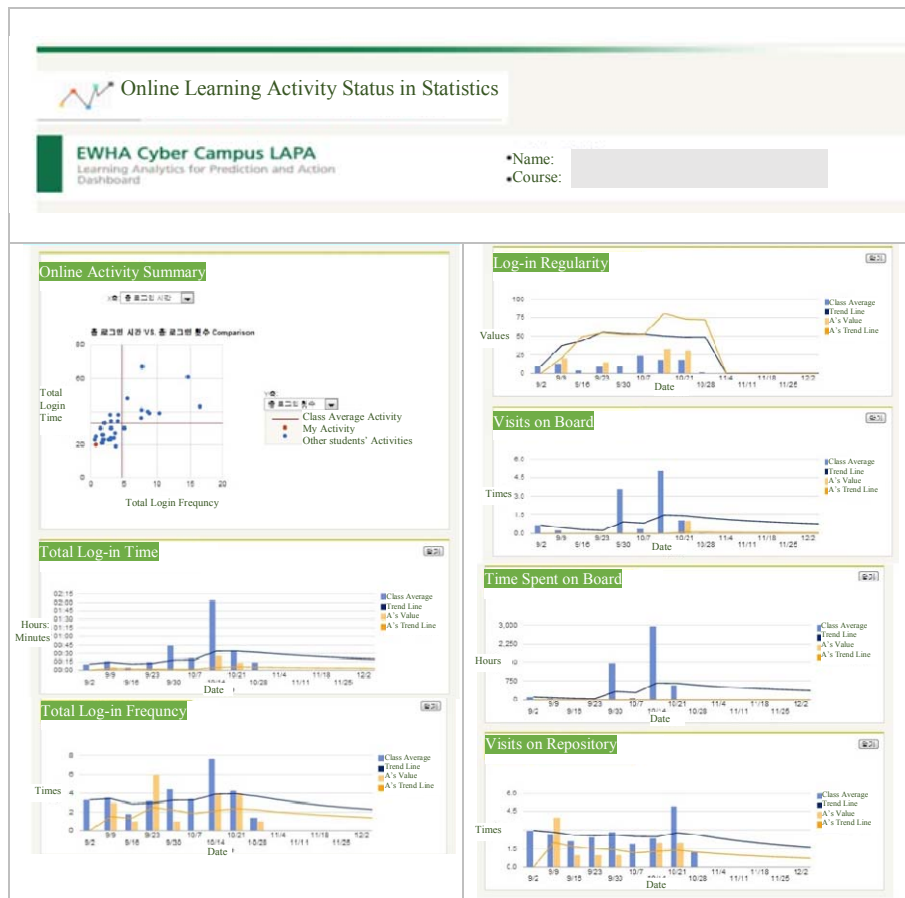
Online Learning Activity Status in Statistics

EWHA Cyber Campus LAPA
Learning Analytics for Prediction and Action Dashboard

•Name:
•Course:

Online Activity Summary

총 로그인 시간 VS. 총 로그인 횟수 Comparison

Total Login Time

80
60
40
20
0

0 5 10 15 20

Total Login Frequncy

Class Average Activity
My Activity
Other students' Activities

Log-in Regularity

Values

100
75
50
25
0

9/2 9/9 9/16 9/23 9/30 10/7 10/21 10/28 11/4 11/11 11/18 11/25 12/2

Date

Class Average
Trend Line
A's Value
A's Trend Line

Visits on Board

Times

6.0
4.5
3.0
1.5
0.0

9/2 9/9 9/16 9/23 9/30 10/7 10/21 10/28 11/4 11/11 11/18 11/25 12/2

Date

Class Average
Trend Line
A's Value
A's Trend Line

Total Log-in Time

Hours: Minutes

02:15
02:00
01:45
01:30
01:15
01:00
00:45
00:30
00:15
00:00

9/2 9/9 9/16 9/23 9/30 10/7 10/14 10/21 10/28 11/4 11/11 11/18 11/25 12/2

Date

Class Average
Trend Line
A's Value
A's Trend Line

Time Spent on Board

Hours

3,000
2,250
1,500
750
0

9/2 9/9 9/16 9/23 9/30 10/7 10/21 10/28 11/4 11/11 11/18 11/25 12/2

Date

Class Average
Trend Line
A's Value
A's Trend Line

Total Log-in Frequncy

Times

8
6
4
2
0

9/2 9/9 9/16 9/23 9/30 10/7 10/21 10/28 11/4 11/11 11/18 11/25 12/2

Date

Class Average
Trend Line
A's Value
A's Trend Line

Visits on Repository

Times

6.0
4.5
3.0
1.5
0.0

9/2 9/9 9/16 9/23 9/30 10/7 10/14 10/21 10/28 11/4 11/11 11/18 11/25 12/2

Date

Class Average
Trend Line
A's Value
A's Trend Line